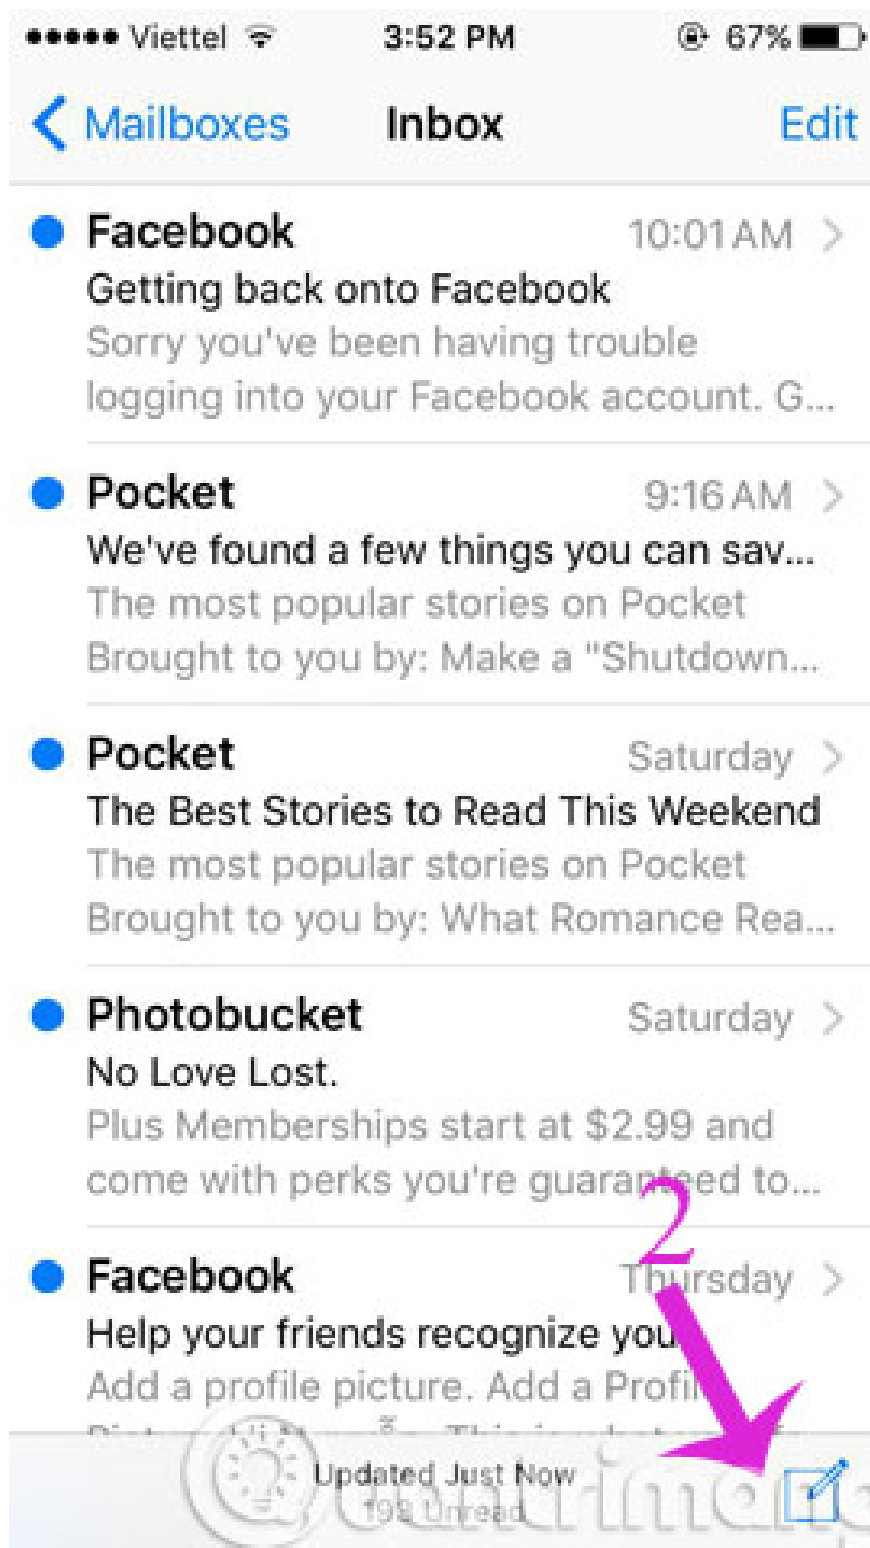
●●●●● Viettel 3:52 PM 67%

Mailboxes Inbox Edit

Facebook 10:01 AM
Getting back onto Facebook
Sorry you've been having trouble logging into your Facebook account. G...

Pocket 9:16 AM
We've found a few things you can sav...
The most popular stories on Pocket
Brought to you by: Make a "Shutdown...

Pocket Saturday
The Best Stories to Read This Weekend
The most popular stories on Pocket
Brought to you by: What Romance Rea...

Photobucket Saturday
No Love Lost.
Plus Memberships start at $2.99 and come with perks you're guaranteed to...

Facebook Thursday
Help your friends recognize you
Add a profile picture. Add a Profil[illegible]

2

Updated Just Now
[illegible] Unread

Quantrimang